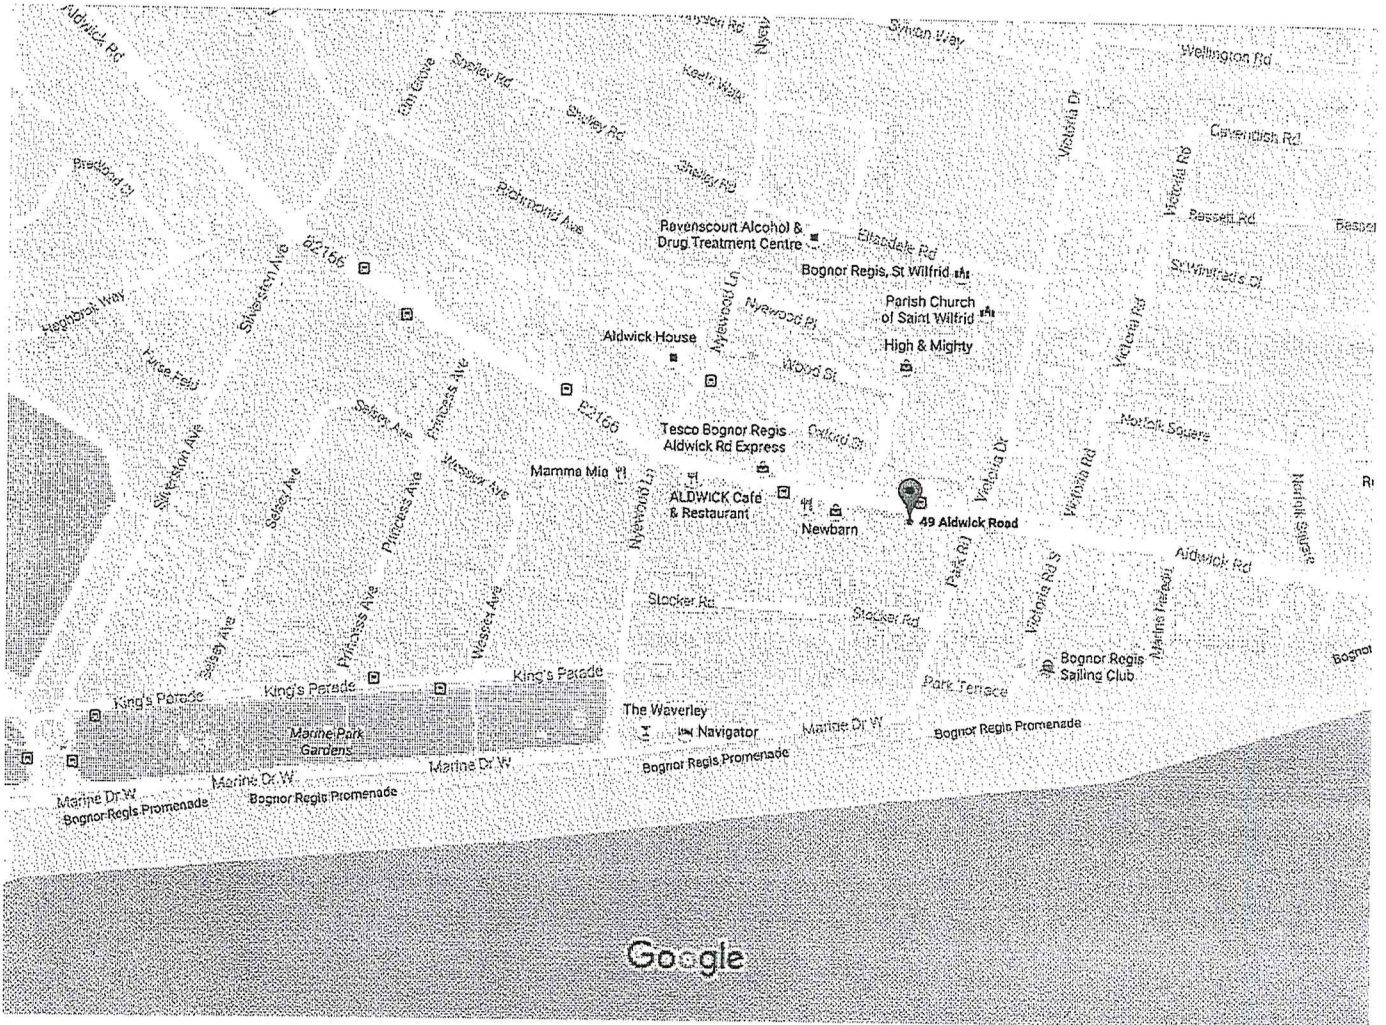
Aldwick Rd
Sylvan Way
Wellington Rd
Nyewood Rd
Keats Walk
Shelley Rd
Shelley Rd
Shelley Rd
Elm Grove
Victoria Dr
Cavendish Rd
Victoria Rd
Bassett Rd
Bassett
Bradford Cl
Richmond Ave
Ravenscourt Alcohol & Drug Treatment Centre
Elmsdale Rd
Bognor Regis, St Wilfrid
St Wilfred's Cl
B2166
Silverston Ave
Highbrook Way
Parish Church of Saint Wilfrid
Nyewood Pl
Nyewood Ln
Aldwick House
Victoria Rd
High & Mighty
Furse Field
Wood St
Princess Ave
Selsey Ave
B2166
Tesco Bognor Regis Aldwick Rd Express
Oxford St
Norfolk Square
Silverston Ave
Wessex Ave
Mamma Mia
Selsey Ave
Princess Ave
ALDWICK Cafe & Restaurant
Newbarn
49 Aldwick Road
Victoria Dr
Victoria Rd
Norfolk Square
Nyewood Ln
Aldwick Rd
Park Rd
Victoria Rd St
Marine Parade
Stocker Rd
Stocker Rd
Selsey Ave
Princess Ave
Wessex Ave
Bognor Regis Sailing Club
Bognor
King's Parade
King's Parade
King's Parade
Park Terrace
The Waverley
Navigator
Marine Dr W
Bognor Regis Promenade
Marine Park Gardens
Marine Dr W
Marine Dr W
Bognor Regis Promenade
Marine Dr W
Bognor Regis Promenade
Bognor Regis Promenade
Google